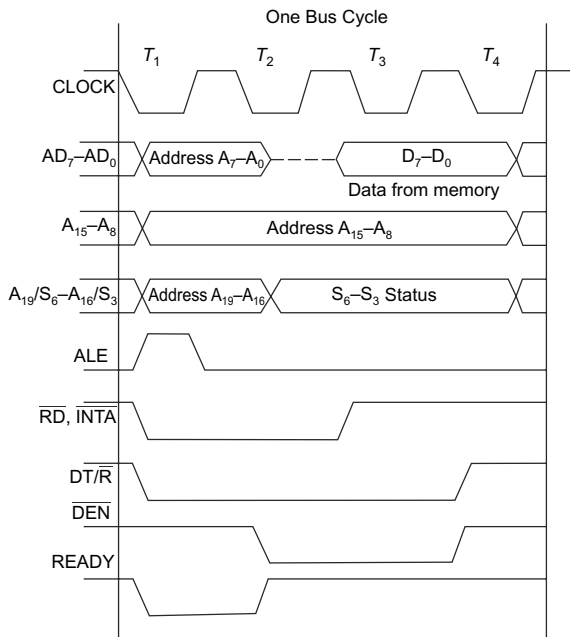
One Bus Cycle

$T_1$ $T_2$ $T_3$ $T_4$

CLOCK

$AD_7$–$AD_0$ Address $A_7$–$A_0$ $D_7$–$D_0$

Data from memory

$A_{15}$–$A_8$ Address $A_{15}$–$A_8$

$A_{19}/S_6$–$A_{16}/S_3$ Address $A_{19}$–$A_{16}$ $S_6$–$S_3$ Status

ALE

$\overline{RD}$, $\overline{INTA}$

$DT/\overline{R}$

$\overline{DEN}$

READY